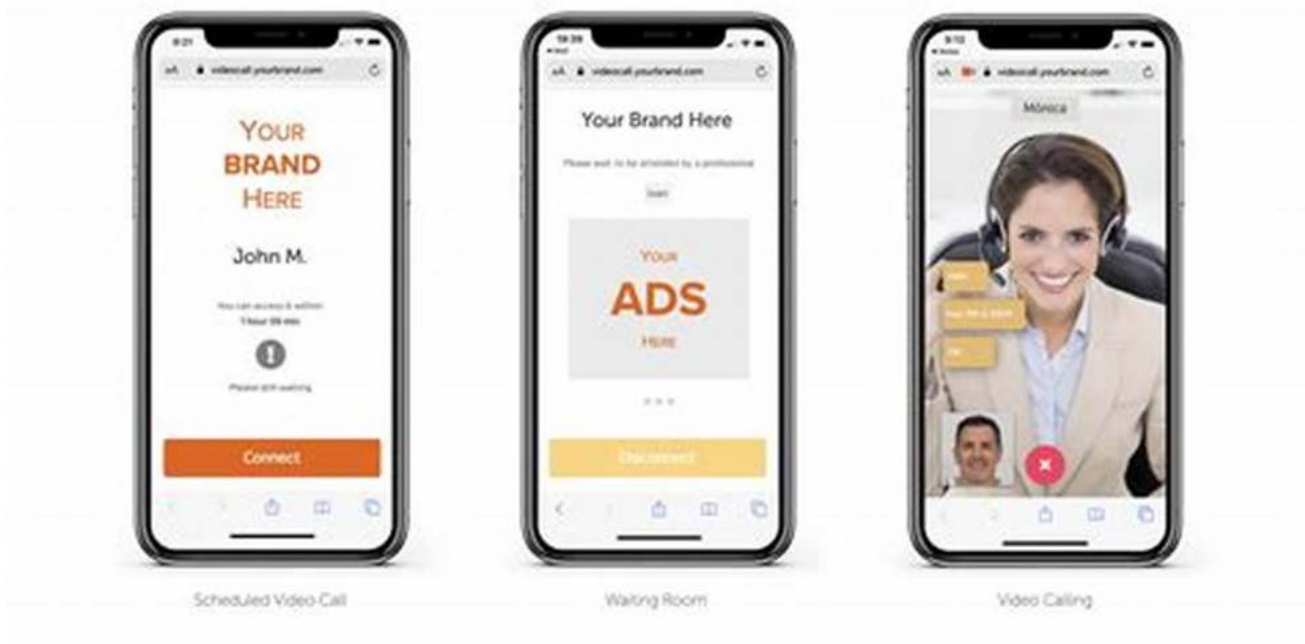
8:21

videocall.yourbrand.com

YOUR BRAND HERE

John M.

You can access it within:
1 hour 59 min

Please still waiting

Connect

Scheduled Video Call

18:39

videocall.yourbrand.com

Your Brand Here

Please wait to be attended by a professional

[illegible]

YOUR ADS HERE

Disconnect

Waiting Room

9:12

videocall.yourbrand.com

Mónica

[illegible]

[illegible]

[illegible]

Video Calling